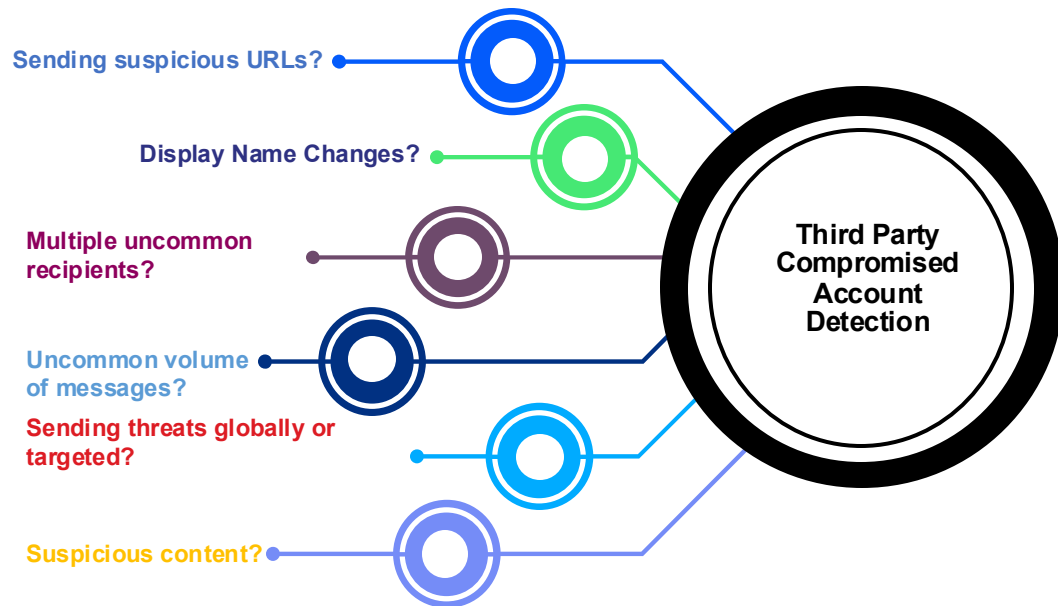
Sending suspicious URLs?

Display Name Changes?

Multiple uncommon recipients?

Uncommon volume of messages?

Sending threats globally or targeted?

Suspicious content?

Third Party Compromised Account Detection